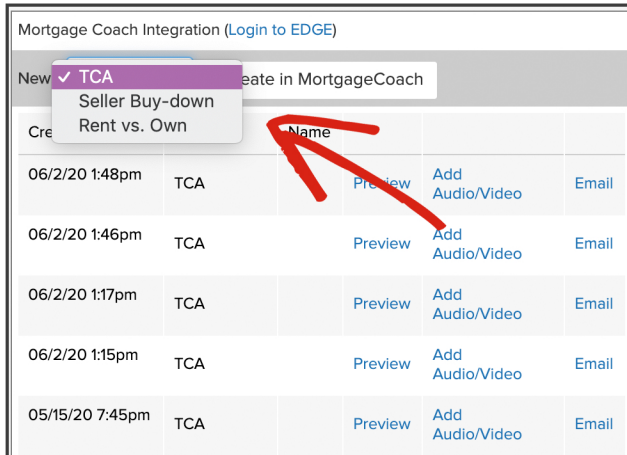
Mortgage Coach Integration (Login to EDGE)

New ✓ TCA
Seller Buy-down
Rent vs. Own
eate in MortgageCoach

| Cre | | Name | | | |
|---|---|---|---|---|---|
| 06/2/20 1:48pm | TCA | | Preview | Add Audio/Video | Email |
| 06/2/20 1:46pm | TCA | | Preview | Add Audio/Video | Email |
| 06/2/20 1:17pm | TCA | | Preview | Add Audio/Video | Email |
| 06/2/20 1:15pm | TCA | | Preview | Add Audio/Video | Email |
| 05/15/20 7:45pm | TCA | | Preview | Add Audio/Video | Email |